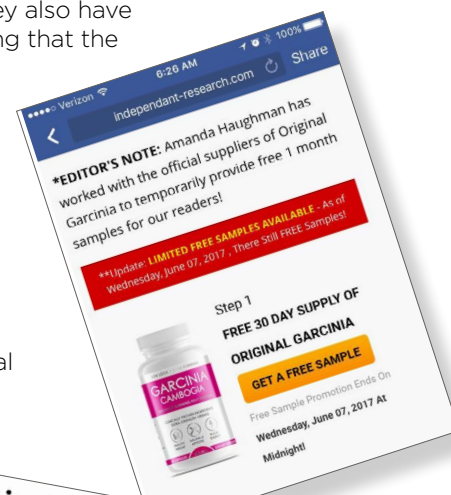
ey also have
ng that the

al

•••○ Verizon 6:26 AM 100%
independant-research.com Share

*EDITOR'S NOTE: Amanda Haughman has worked with the official suppliers of Original Garcinia to temporarily provide free 1 month samples for our readers!

**Update: LIMITED FREE SAMPLES AVAILABLE - As of Wednesday, June 07, 2017 , There Still FREE Samples!

Step 1
FREE 30 DAY SUPPLY OF ORIGINAL GARCINIA

GET A FREE SAMPLE

Free Sample Promotion Ends On Wednesday, June 07, 2017 At Midnight!

GARCINIA CAMBOGIA